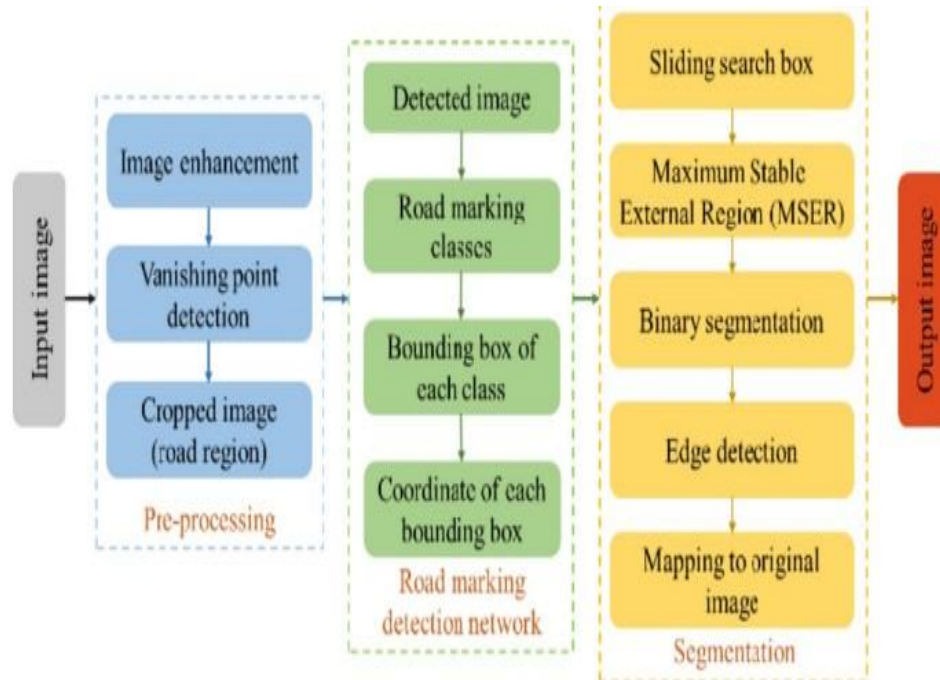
Input image

Image enhancement

Vanishing point detection

Cropped image (road region)

Pre-processing

Detected image

Road marking classes

Bounding box of each class

Coordinate of each bounding box

Road marking detection network

Sliding search box

Maximum Stable External Region (MSER)

Binary segmentation

Edge detection

Mapping to original image

Segmentation

Output image